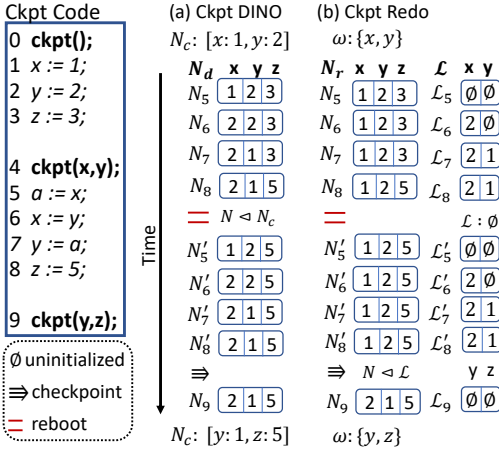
Ckpt Code

0 **ckpt();**
1 *x := 1;*
2 *y := 2;*
3 *z := 3;*

4 **ckpt(x,y);**
5 *a := x;*
6 *x := y;*
7 *y := a;*
8 *z := 5;*

9 **ckpt(y,z);**

∅ uninitialized
⇛ checkpoint
= reboot

(a) Ckpt DINO

$N_c$: $[x: 1, y: 2]$

| $N_d$ | x | y | z |
|---|---|---|---|
| $N_5$ | 1 | 2 | 3 |
| $N_6$ | 2 | 2 | 3 |
| $N_7$ | 2 | 1 | 3 |
| $N_8$ | 2 | 1 | 5 |

= $N \lhd N_c$

| | x | y | z |
|---|---|---|---|
| $N_5'$ | 1 | 2 | 5 |
| $N_6'$ | 2 | 2 | 5 |
| $N_7'$ | 2 | 1 | 5 |
| $N_8'$ | 2 | 1 | 5 |

⇛

| | x | y | z |
|---|---|---|---|
| $N_9$ | 2 | 1 | 5 |

Time

$N_c$: $[y: 1, z: 5]$

(b) Ckpt Redo

$\omega$: $\{x, y\}$

| $N_r$ | x | y | z | $\mathcal{L}$ | x | y |
|---|---|---|---|---|---|---|
| $N_5$ | 1 | 2 | 3 | $\mathcal{L}_5$ | ∅ | ∅ |
| $N_6$ | 1 | 2 | 3 | $\mathcal{L}_6$ | 2 | ∅ |
| $N_7$ | 1 | 2 | 3 | $\mathcal{L}_7$ | 2 | 1 |
| $N_8$ | 1 | 2 | 5 | $\mathcal{L}_8$ | 2 | 1 |

= $\mathcal{L}: \emptyset$

| | x | y | z | | x | y |
|---|---|---|---|---|---|---|
| $N_5'$ | 1 | 2 | 5 | $\mathcal{L}_5'$ | ∅ | ∅ |
| $N_6'$ | 1 | 2 | 5 | $\mathcal{L}_6'$ | 2 | ∅ |
| $N_7'$ | 1 | 2 | 5 | $\mathcal{L}_7'$ | 2 | 1 |
| $N_8'$ | 1 | 2 | 5 | $\mathcal{L}_8'$ | 2 | 1 |

⇛ $N \lhd \mathcal{L}$

| | x | y | z | | y | z |
|---|---|---|---|---|---|---|
| $N_9$ | 2 | 1 | 5 | $\mathcal{L}_9$ | ∅ | ∅ |

$\omega$: $\{y, z\}$